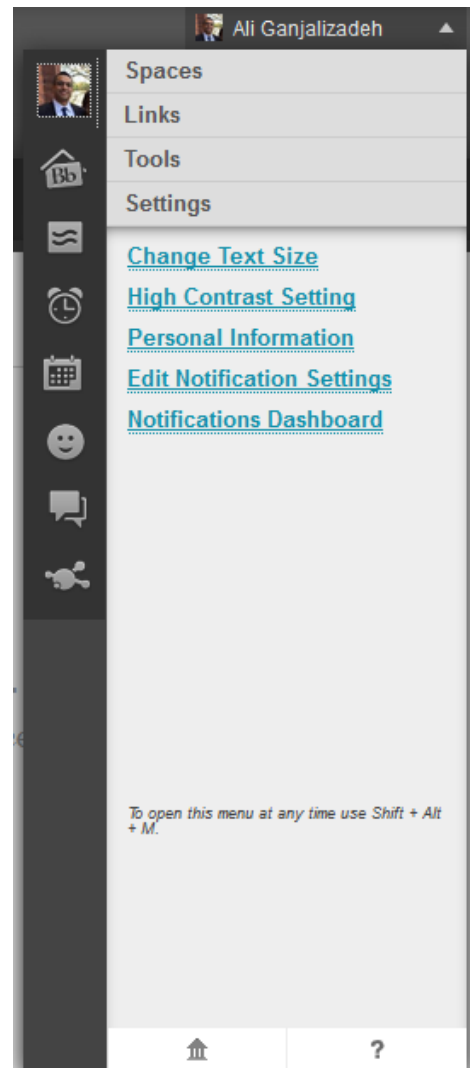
Ali Ganjalizadeh

Spaces
Links
Tools
Settings

Change Text Size
High Contrast Setting
Personal Information
Edit Notification Settings
Notifications Dashboard

To open this menu at any time use Shift + Alt + M.

?